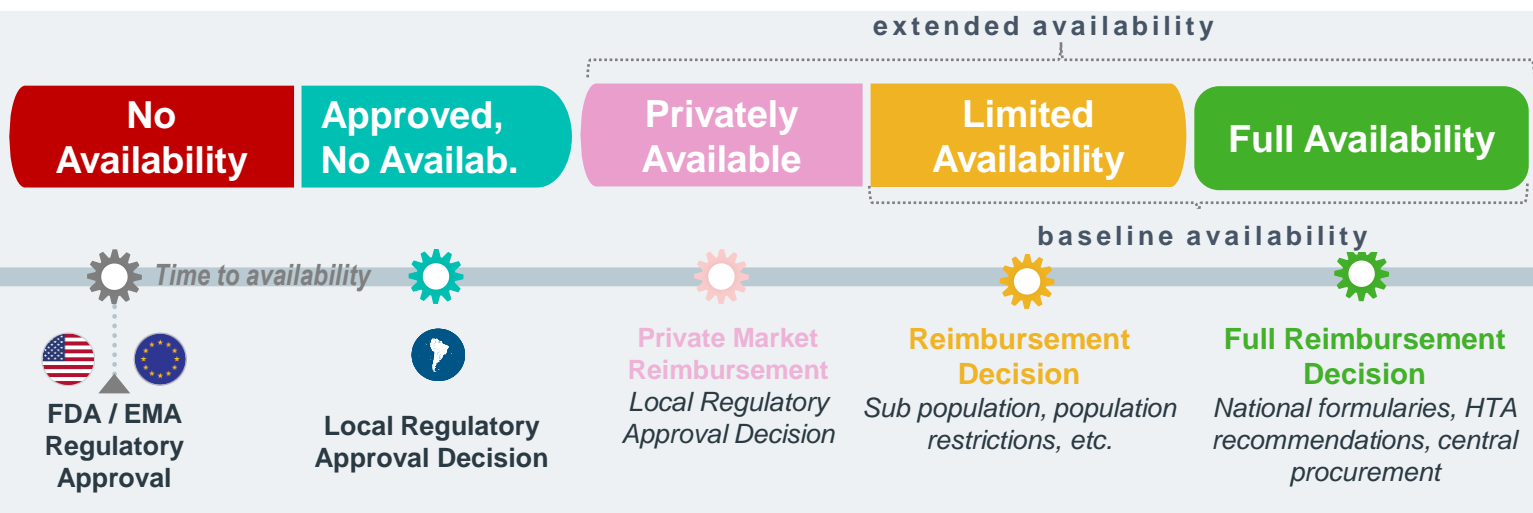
extended availability

No Availability

Approved, No Availab.

Privately Available

Limited Availability

Full Availability

baseline availability

Time to availability

FDA / EMA Regulatory Approval

Local Regulatory Approval Decision

Private Market Reimbursement
Local Regulatory Approval Decision

Reimbursement Decision
Sub population, population restrictions, etc.

Full Reimbursement Decision
National formularies, HTA recommendations, central procurement